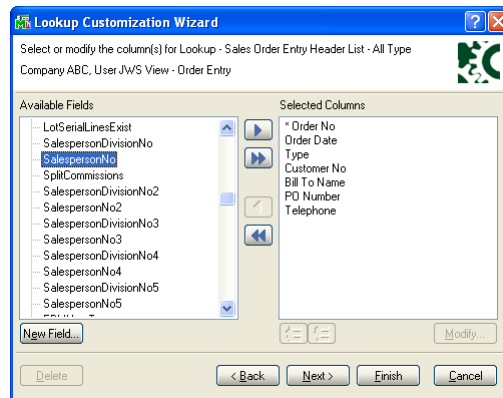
Lookup Customization Wizard

Select or modify the column(s) for Lookup - Sales Order Entry Header List - All Type

Company ABC, User JWS View - Order Entry

Available Fields

LotSerialLinesExist
SalespersonDivisionNo
SalespersonNo
SplitCommissions
SalespersonDivisionNo2
SalespersonNo2
SalespersonDivisionNo3
SalespersonNo3
SalespersonDivisionNo4
SalespersonNo4
SalespersonDivisionNo5
SalespersonNo5

Selected Columns

* Order No
Order Date
Type
Customer No
Bill To Name
PO Number
Telephone

New Field...

Modify...

Delete

< Back

Next >

Finish

Cancel